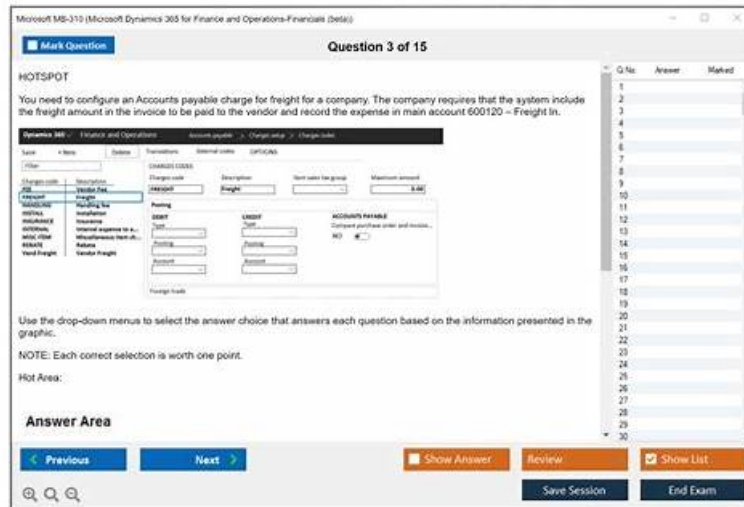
Microsoft MB-310 (Microsoft Dynamics 365 for Finance and Operations-Financials (beta))

Mark Question

Question 3 of 15

HOTSPOT

You need to configure an Accounts payable charge for freight for a company. The company requires that the system include the freight amount in the invoice to be paid to the vendor and record the expense in main account 600120 – Freight In.

Dynamics 365 Finance and Operations Accounts payable > Charges setup > Charges codes

Save + New Delete Transactions External codes OPTIONS

Filter

| Charges code | Description |
|---|---|
| FEE | Vendor Fee |
| FREIGHT | Freight |
| HANDLING | Handling fee |
| INSTALL | Installation |
| INSURANCE | Insurance |
| INTERNAL | Internal expense to a... |
| MISC ITEM | Miscellaneous item ch... |
| REBATE | Rebate |
| Vend Freight | Vendor freight |

CHARGES CODES

Charges code: FREIGHT
Description: Freight
Item sales tax group
Maximum amount: 0.00

Posting

DEBIT
Type
Posting
Account

CREDIT
Type
Posting
Account

ACCOUNTS PAYABLE
Compare purchase order and invoice...
NO

Foreign trade

Use the drop-down menus to select the answer choice that answers each question based on the information presented in the graphic.

NOTE: Each correct selection is worth one point.

Hot Area:

Answer Area

Q No. Answer Marked
1
2
3
4
5
6
7
8
9
10
11
12
13
14
15
16
17
18
19
20
21
22
23
24
25
26
27
28
29
30

Previous Next Show Answer Review Show List

Save Session End Exam